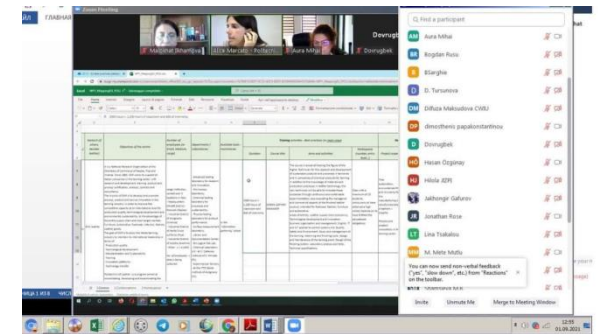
ГЛАВНАЯ

Zoom Meeting

Malgorzat Strzelczyk

Alice Marcato - Politecn

Aura Mihai

Devrugbek

Q Find a participant

AM Aura Mihai

BR Bogdan Rusu

B Blarghie

D D. Tursunova

DM Dilfuza Maksudova CMU

DP dimosthenis papakonstantinou

D Dovrugbek

HO Hasan Özgonay

HA Hilola JDR

JG Jakhongir Gafurov

JR Jonathan Rose

LT Lina Tsakalou

MM M. Mete Mutlu

You can now send non-verbal feedback ("yes", "slow down", etc.) from "Reactions" on the toolbar.

Invite

Unmute Me

Merge to Meeting Window

12:55
01.09.2021